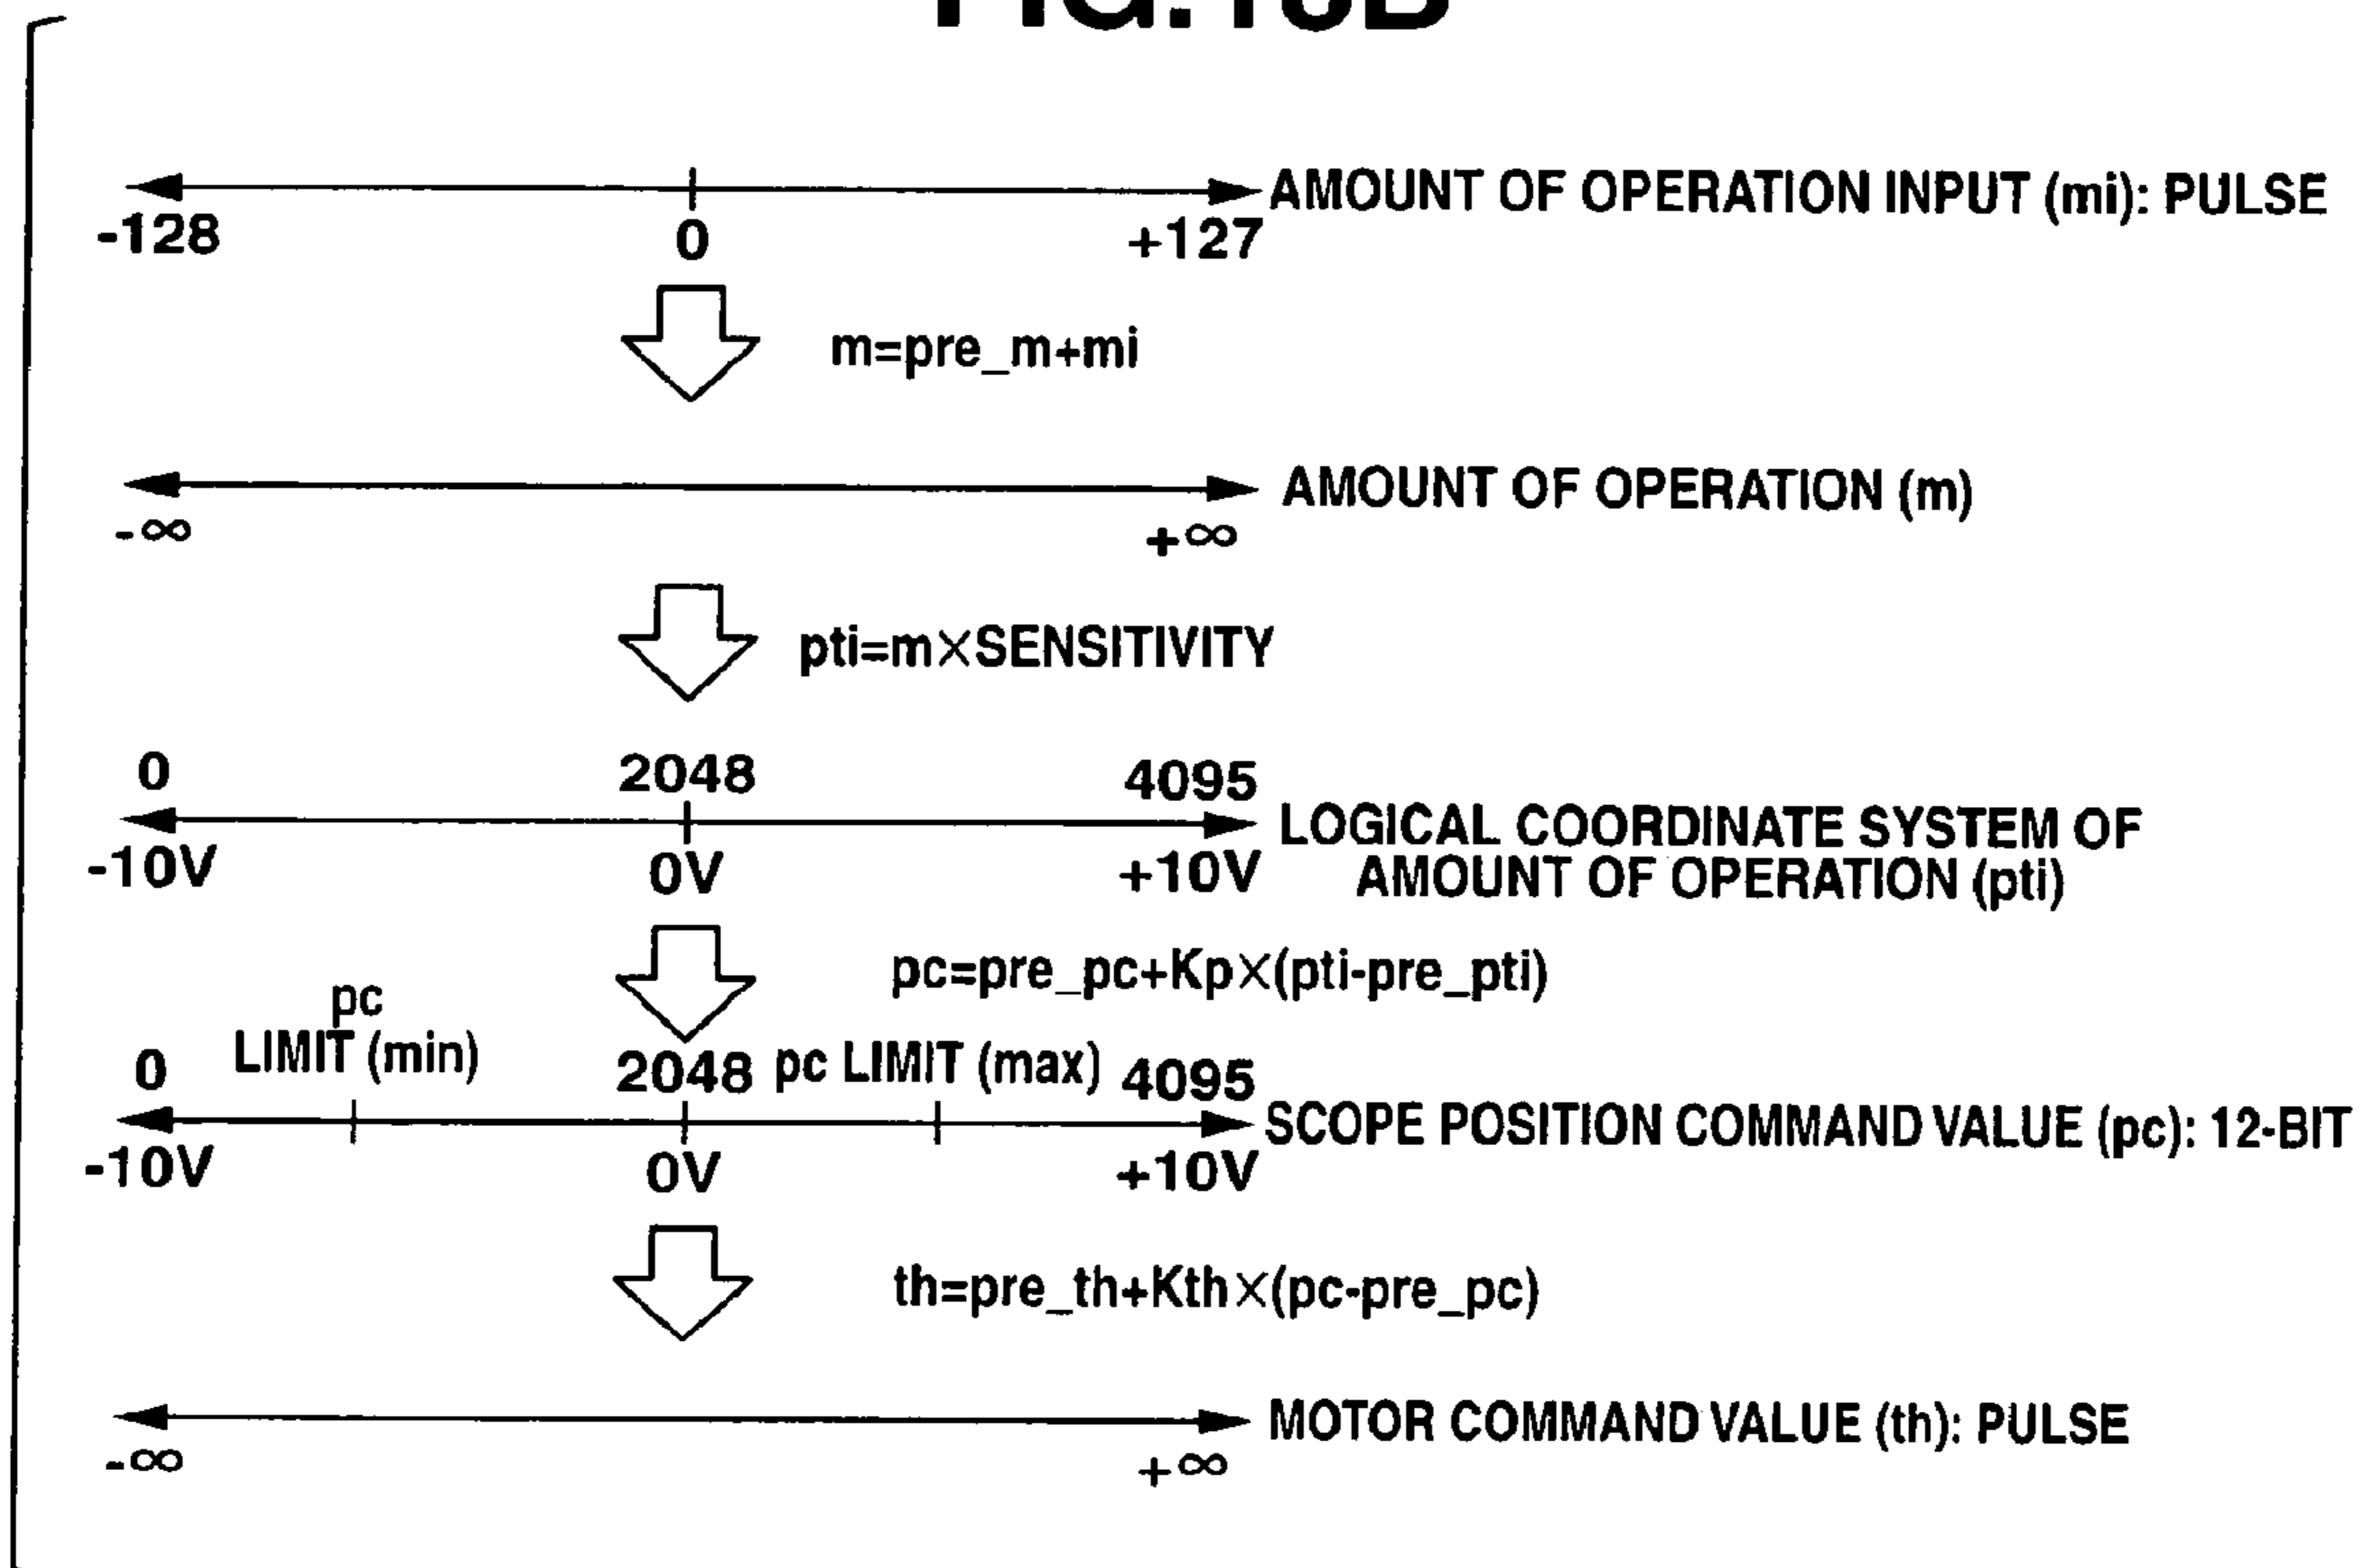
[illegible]

AMOUNT OF OPERATION INPUT (mi): PULSE
-128 0 +127

m=pre_m+mi

AMOUNT OF OPERATION (m)
$-\infty$ $+\infty$

pti=m×SENSITIVITY

0 2048 4095
LOGICAL COORDINATE SYSTEM OF AMOUNT OF OPERATION (pti)
-10V 0V +10V

pc=pre_pc+Kp×(pti-pre_pti)

0 pc LIMIT (min) 2048 pc LIMIT (max) 4095
SCOPE POSITION COMMAND VALUE (pc): 12-BIT
-10V 0V +10V

th=pre_th+Kth×(pc-pre_pc)

MOTOR COMMAND VALUE (th): PULSE
$-\infty$ $+\infty$